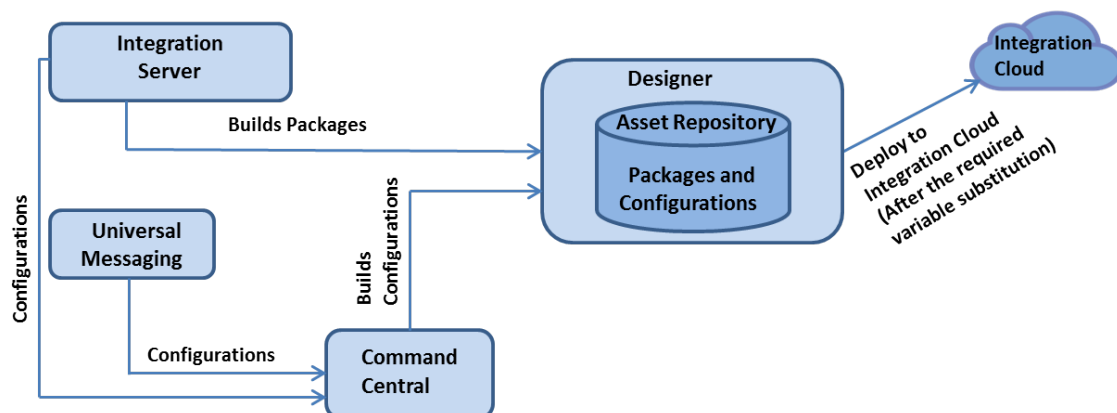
Integration Server

Builds Packages

Designer

Asset Repository

Packages and Configurations

Integration Cloud

Deploy to Integration Cloud (After the required variable substitution)

Configurations

Universal Messaging

Builds Configurations

Configurations

Command Central